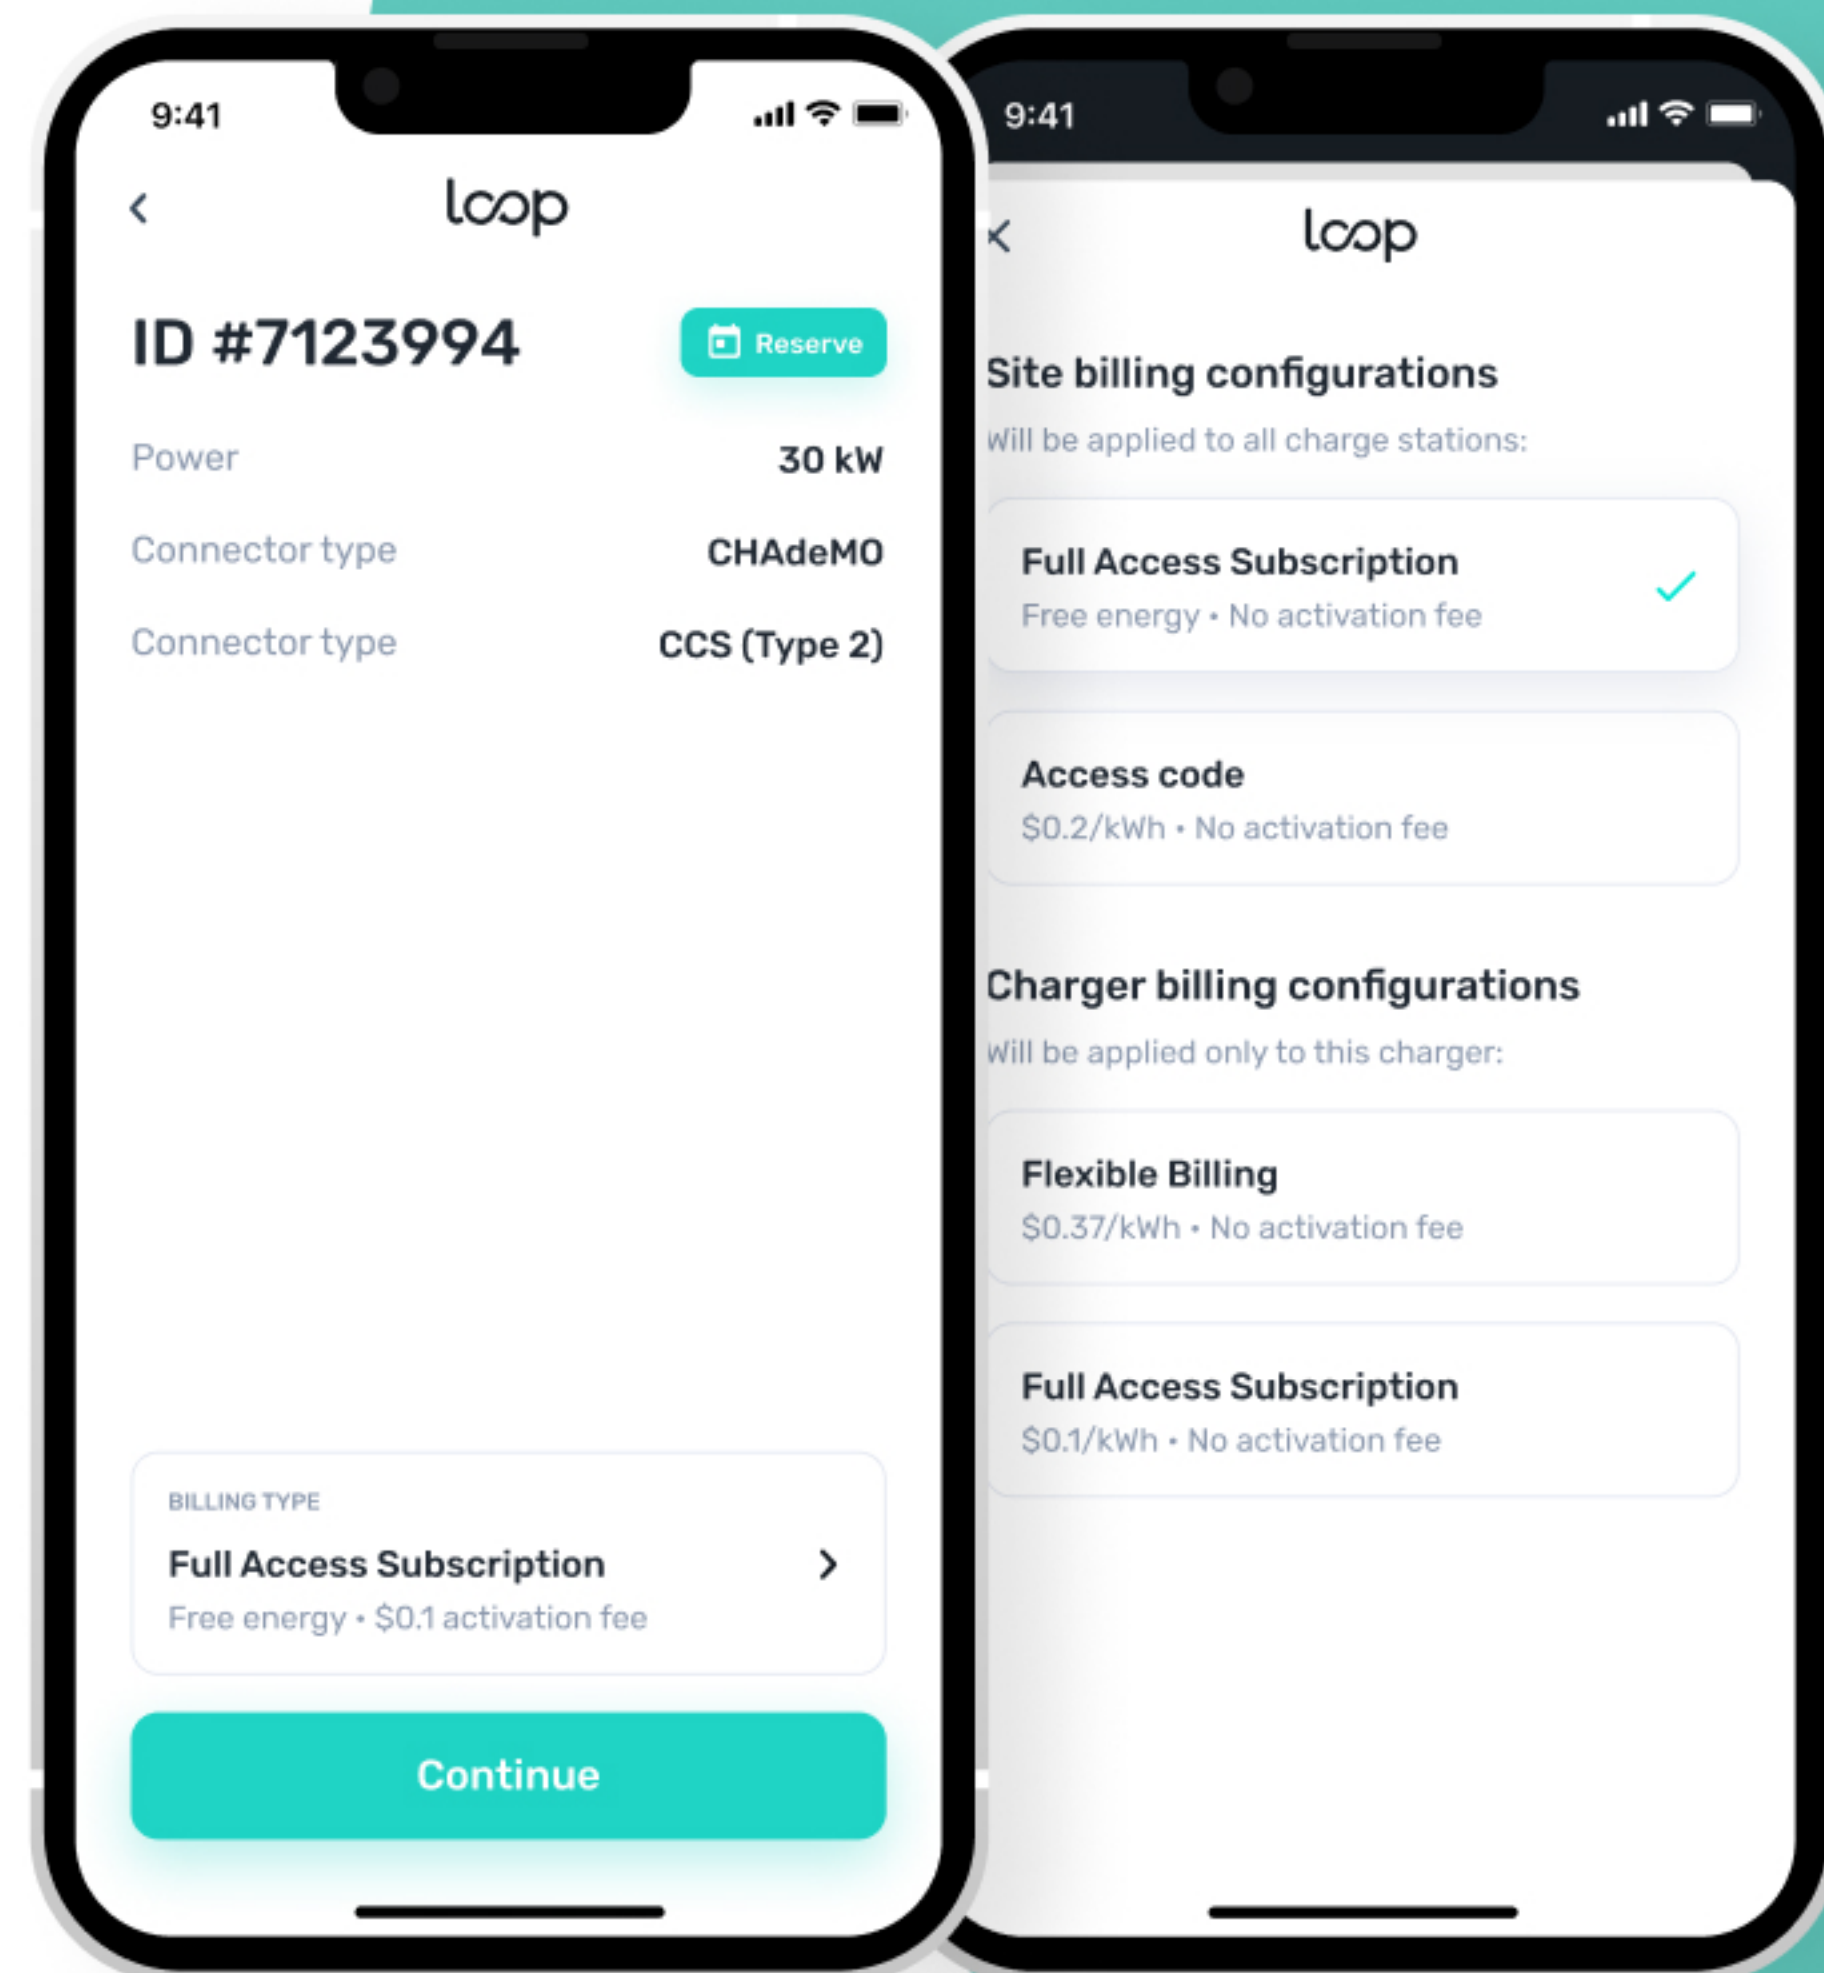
9:41

loop

ID #7123994

Reserve

Power 30 kW

Connector type CHAdeMO

Connector type CCS (Type 2)

BILLING TYPE

Full Access Subscription

Free energy • $0.1 activation fee

Continue

9:41

loop

Site billing configurations

will be applied to all charge stations:

Full Access Subscription

Free energy • No activation fee

Access code

$0.2/kWh • No activation fee

Charger billing configurations

will be applied only to this charger:

Flexible Billing

$0.37/kWh • No activation fee

Full Access Subscription

$0.1/kWh • No activation fee